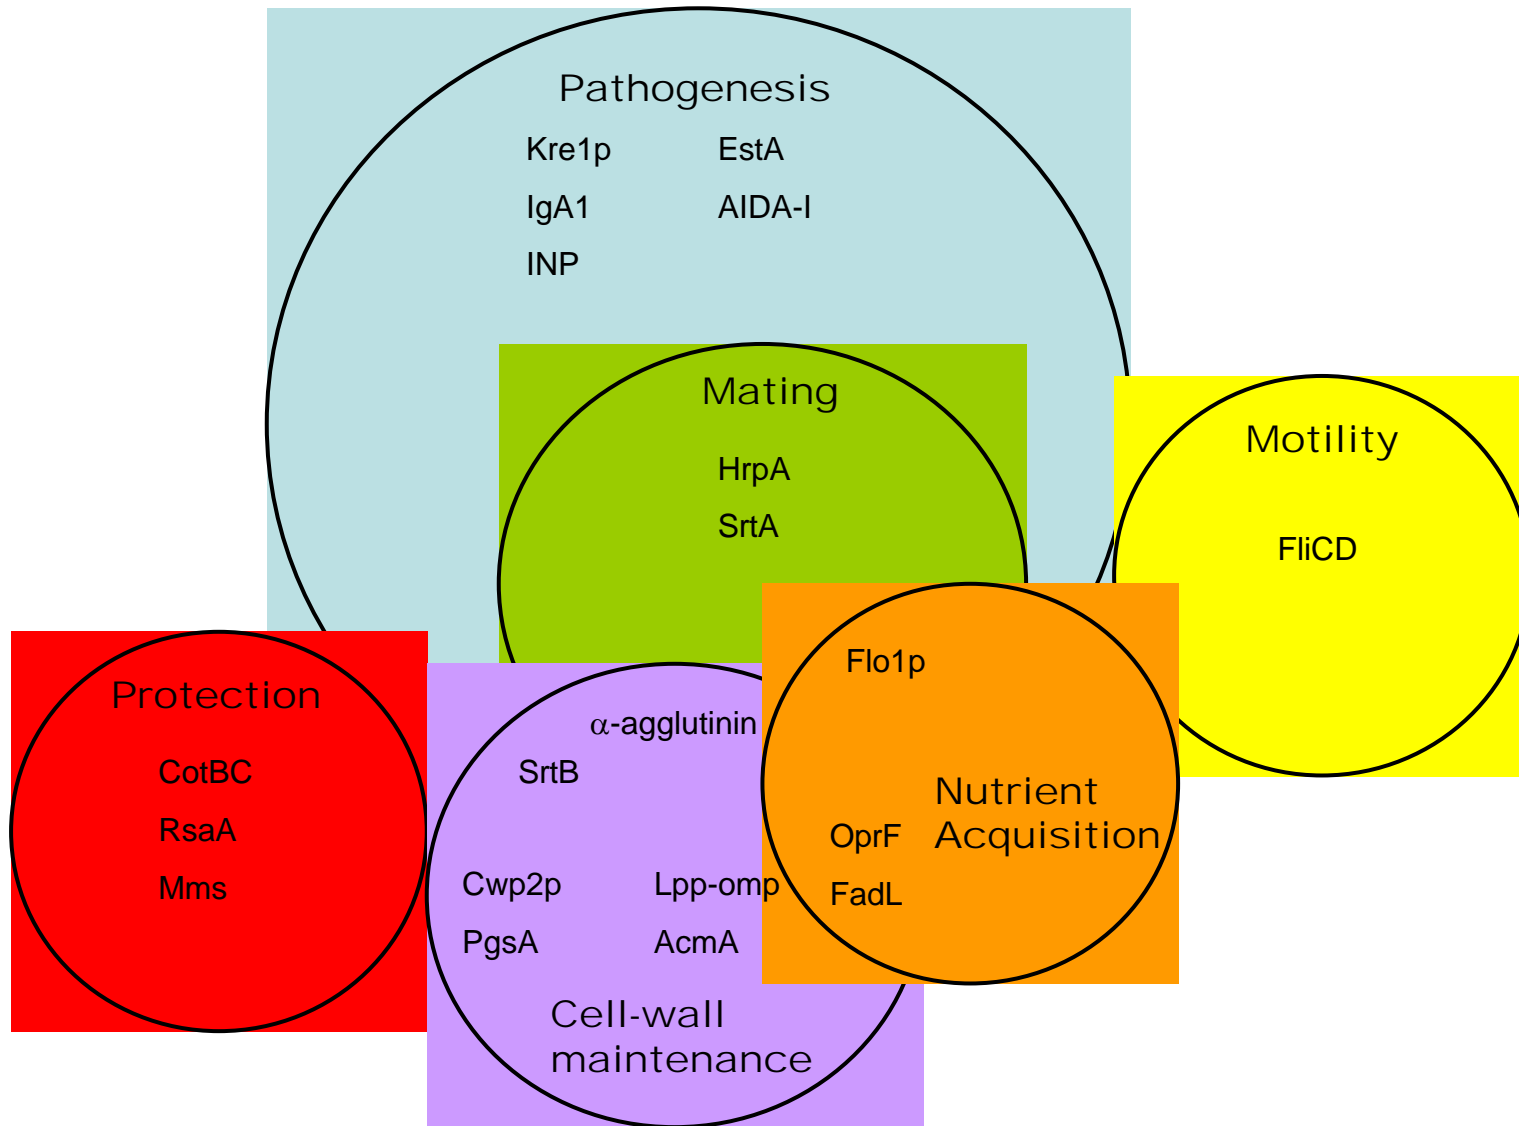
Pathogenesis

Kre1p

EstA

IgA1

AIDA-I

INP

Mating

HrpA

SrtA

Motility

FliCD

Protection

CotBC

RsaA

Mms

$\alpha$-agglutinin

SrtB

Cwp2p

Lpp-omp

PgsA

AcmA

Cell-wall maintenance

Flo1p

Nutrient Acquisition

OprF

FadL